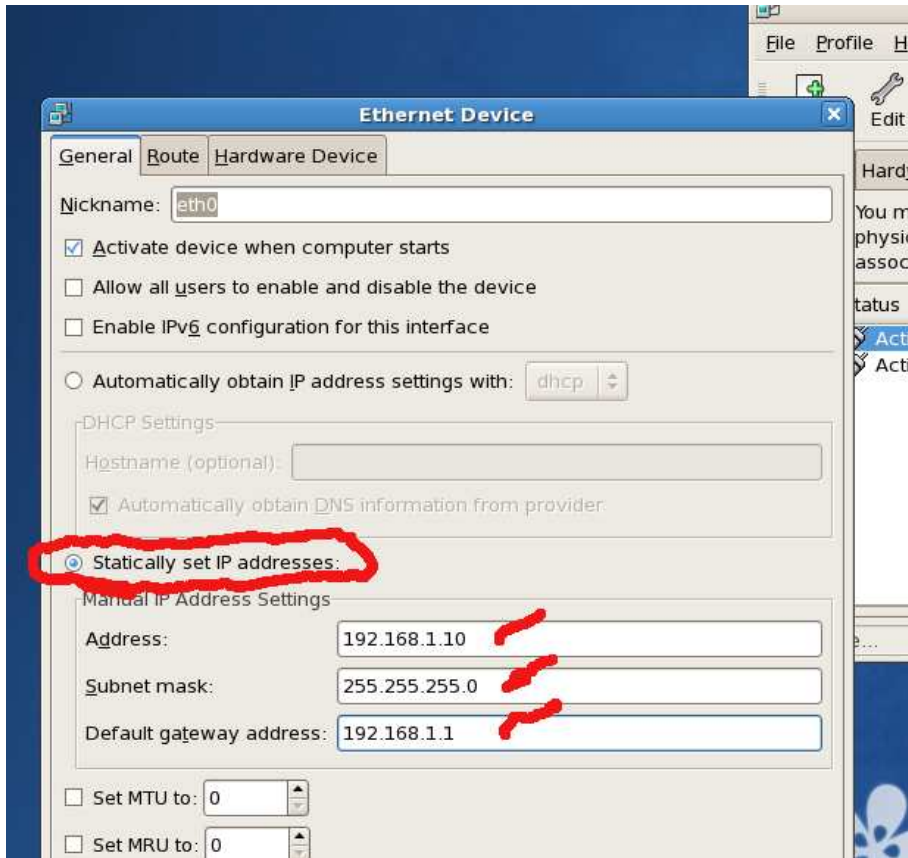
File Profile H
Edit
Hard
You m
physi
assoc
tatus
Acti
Acti
e...

Ethernet Device

General Route Hardware Device

Nickname: eth0

Activate device when computer starts

Allow all users to enable and disable the device

Enable IPv6 configuration for this interface

Automatically obtain IP address settings with: dhcp

DHCP Settings

Hostname (optional):

Automatically obtain DNS information from provider

Statically set IP addresses:

Manual IP Address Settings

Address: 192.168.1.10

Subnet mask: 255.255.255.0

Default gateway address: 192.168.1.1

Set MTU to: 0

Set MRU to: 0